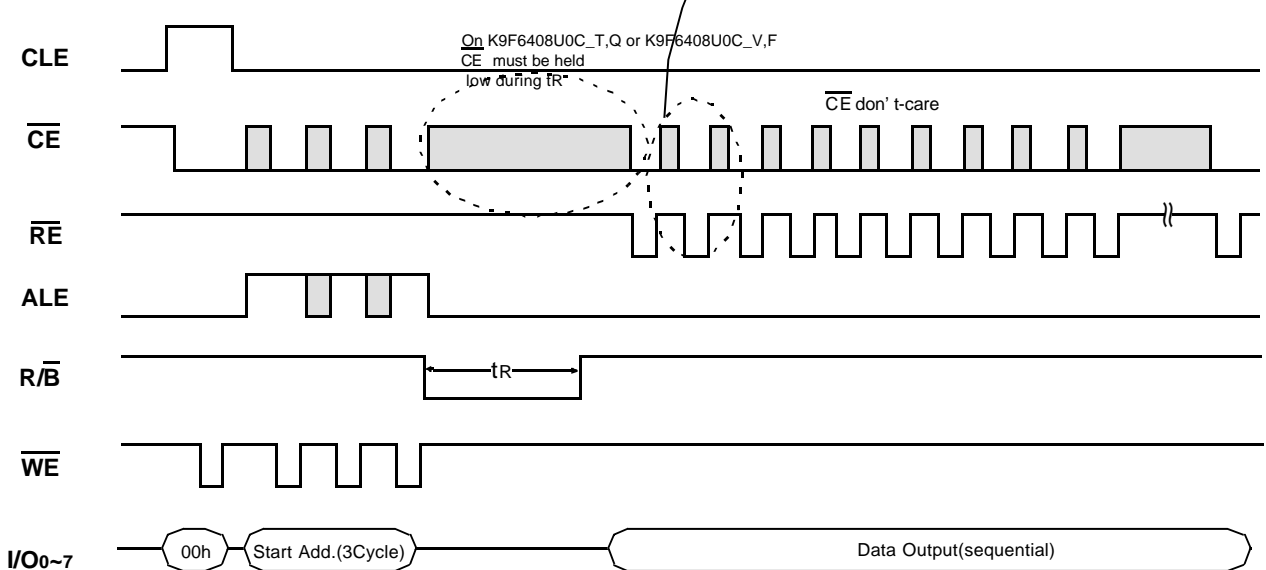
On K9F6408U0C_T,Q or K9F6408U0C_V,F
CE must be held low during tR

CLE

$\overline{CE}$

$\overline{CE}$ don' t-care

$\overline{RE}$

ALE

R/$\overline{B}$

tR

$\overline{WE}$

I/O0~7

00h

Start Add.(3Cycle)

Data Output(sequential)